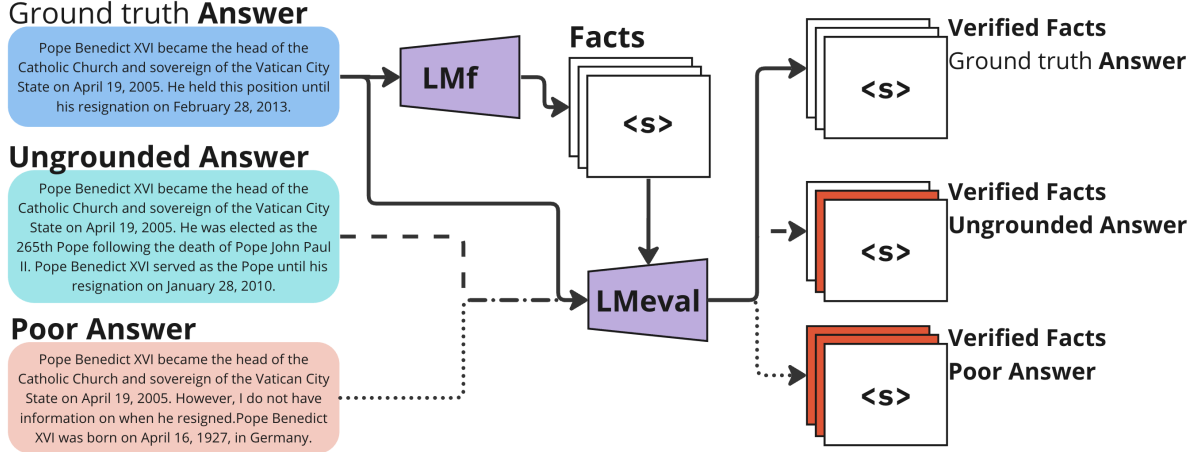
Ground truth **Answer**

Pope Benedict XVI became the head of the Catholic Church and sovereign of the Vatican City State on April 19, 2005. He held this position until his resignation on February 28, 2013.

**Ungrounded Answer**

Pope Benedict XVI became the head of the Catholic Church and sovereign of the Vatican City State on April 19, 2005. He was elected as the 265th Pope following the death of Pope John Paul II. Pope Benedict XVI served as the Pope until his resignation on January 28, 2010.

**Poor Answer**

Pope Benedict XVI became the head of the Catholic Church and sovereign of the Vatican City State on April 19, 2005. However, I do not have information on when he resigned.Pope Benedict XVI was born on April 16, 1927, in Germany.

LMf

Facts

<s>

LMeval

**Verified Facts**
Ground truth **Answer**

<s>

**Verified Facts**
**Ungrounded Answer**

<s>

**Verified Facts**
**Poor Answer**

<s>